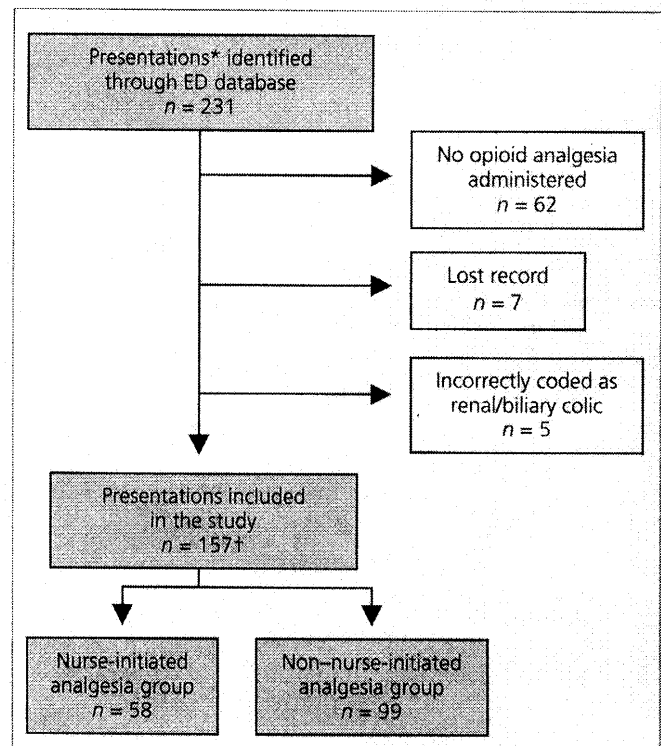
Presentations* identified through ED database
$n = 231$

No opioid analgesia administered
$n = 62$

Lost record
$n = 7$

Incorrectly coded as renal/biliary colic
$n = 5$

Presentations included in the study
$n = 157†$

Nurse-initiated analgesia group
$n = 58$

Non-nurse-initiated analgesia group
$n = 99$